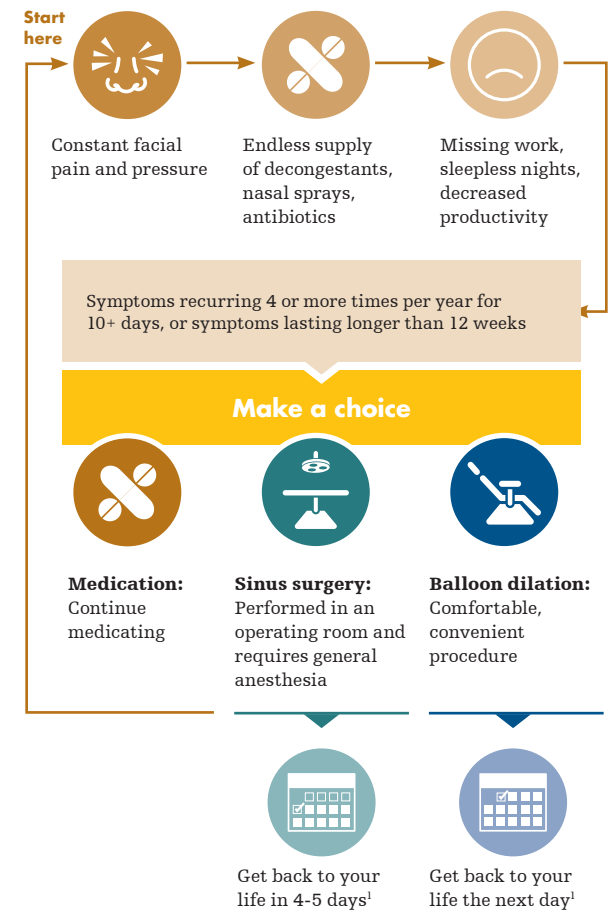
Start here

Constant facial pain and pressure

Endless supply of decongestants, nasal sprays, antibiotics

Missing work, sleepless nights, decreased productivity

Symptoms recurring 4 or more times per year for 10+ days, or symptoms lasting longer than 12 weeks

Make a choice

**Medication:** Continue medicating

**Sinus surgery:** Performed in an operating room and requires general anesthesia

**Balloon dilation:** Comfortable, convenient procedure

Get back to your life in 4-5 days$^1$

Get back to your life the next day$^1$